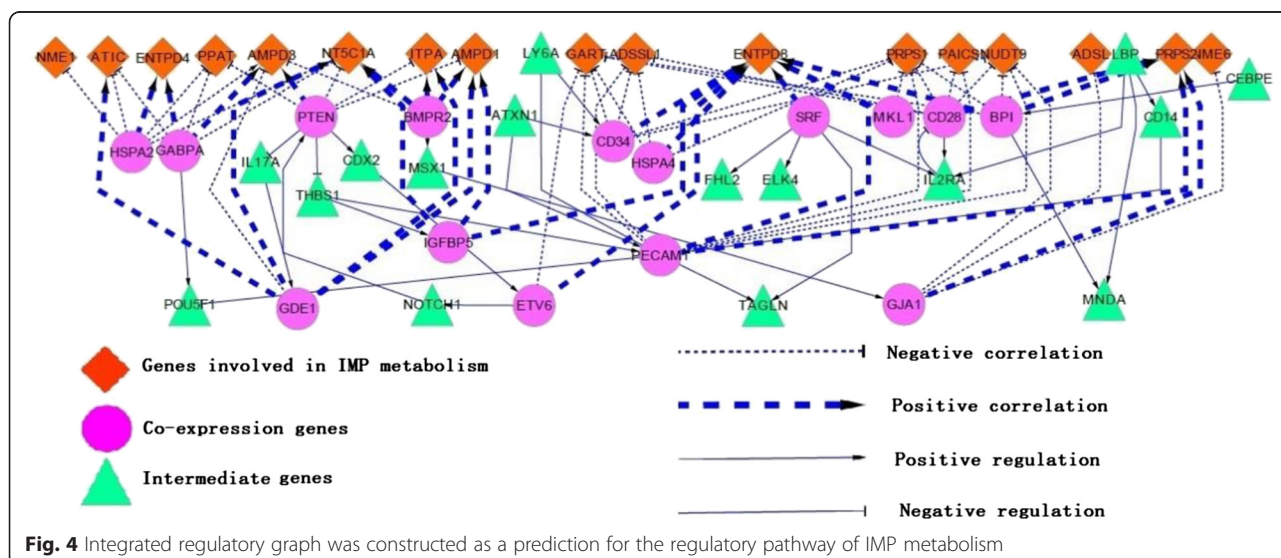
NME1 ATIC ENTPD4 PPAT AMPD3 NT5C1A ITPA AMPD1 LY6A GART ADSSL1 ENTPD8 PRPS1 PAICS NUDT9 ADSL LBR PRPS2 NME6 CEBPE

HSPA2 GABPA PTEN BMPR2 ATXN1 CD34 SRF MKL1 CD28 BPI CD14 IL17A CDX2 MSX1 HSPA4 FHL2 ELK4 IL2RA THBS1 IGFBP5 PECAM1 POU5F1 GDE1 NOTCH1 ETV6 TAGLN GJA1 MNDA

Genes involved in IMP metabolism

Co-expression genes

Intermediate genes

Negative correlation

Positive correlation

Positive regulation

Negative regulation

**Fig. 4** Integrated regulatory graph was constructed as a prediction for the regulatory pathway of IMP metabolism